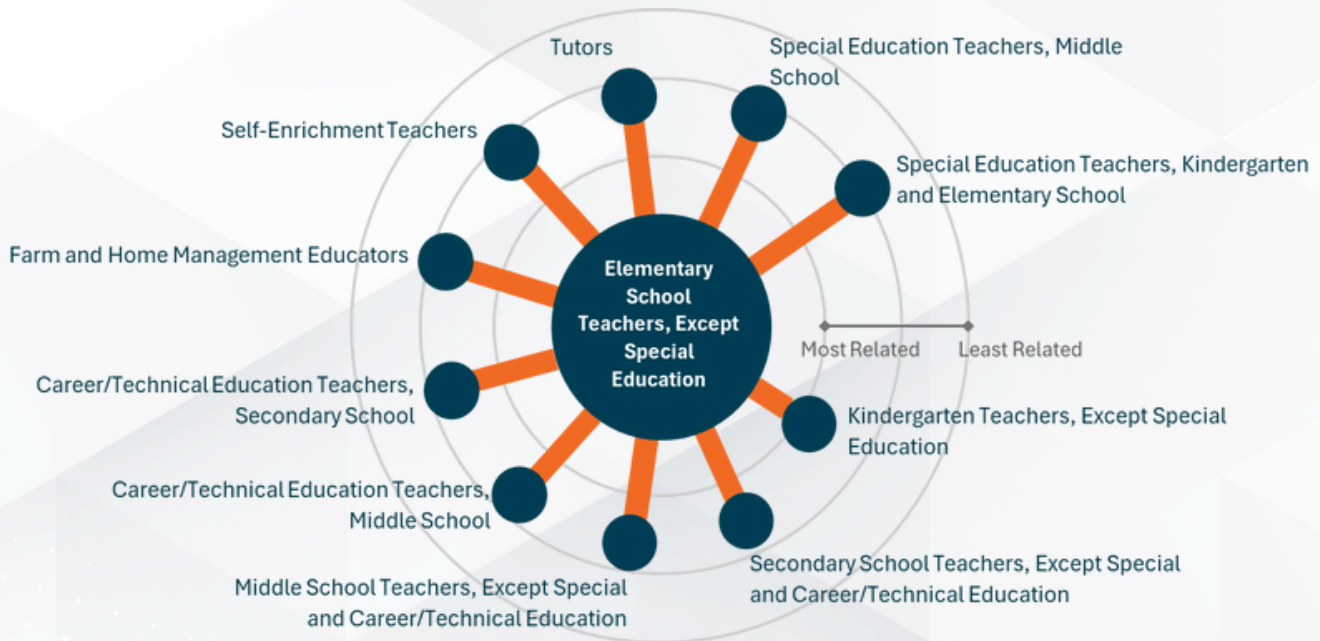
Tutors

Special Education Teachers, Middle School

Self-Enrichment Teachers

Special Education Teachers, Kindergarten and Elementary School

Farm and Home Management Educators

Elementary School Teachers, Except Special Education

Most Related

Least Related

Career/Technical Education Teachers, Secondary School

Kindergarten Teachers, Except Special Education

Career/Technical Education Teachers, Middle School

Secondary School Teachers, Except Special and Career/Technical Education

Middle School Teachers, Except Special and Career/Technical Education